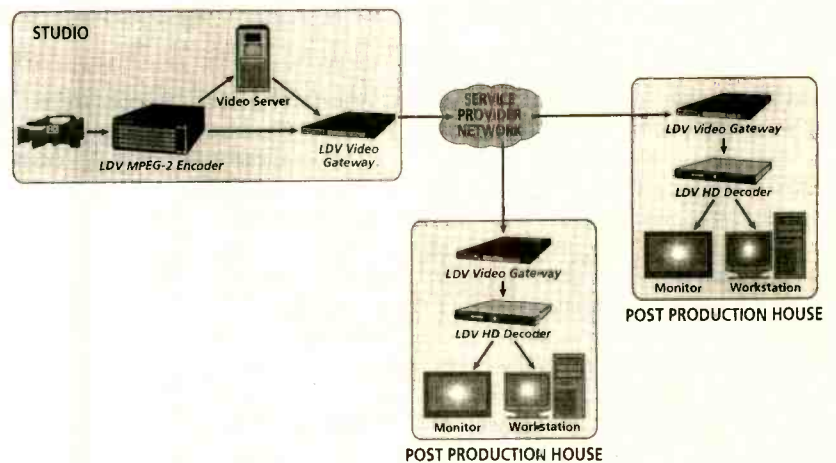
STUDIO

Video Server

LDV MPEG-2 Encoder

LDV Video Gateway

SERVICE PROVIDER NETWORK

LDV Video Gateway

LDV HD Decoder

Monitor

Workstation

POST PRODUCTION HOUSE

LDV Video Gateway

LDV HD Decoder

Monitor

Workstation

POST PRODUCTION HOUSE